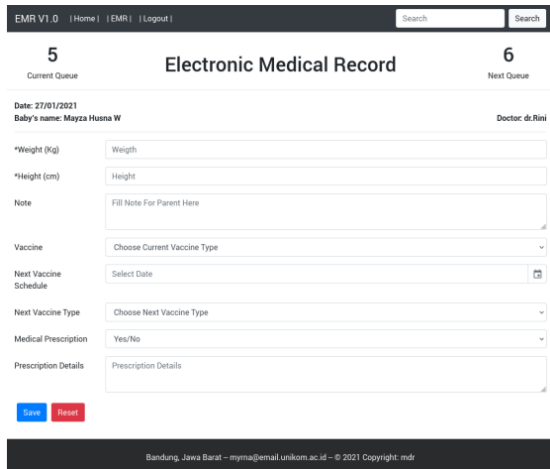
EMR V1.0 | Home | | EMR | | Logout |

Search Search

5
Current Queue

Electronic Medical Record

6
Next Queue

Date: 27/01/2021
Baby's name: Mayza Husna W

Doctor: dr.Rini

*Weight (Kg) Weigth

*Height (cm) Height

Note Fill Note For Parent Here

Vaccine Choose Current Vaccine Type

Next Vaccine Schedule Select Date

Next Vaccine Type Choose Next Vaccine Type

Medical Prescription Yes/No

Prescription Details Prescription Details

Save Reset

Bandung, Jawa Barat – myrna@email.unikom.ac.id – © 2021 Copyright: mdr